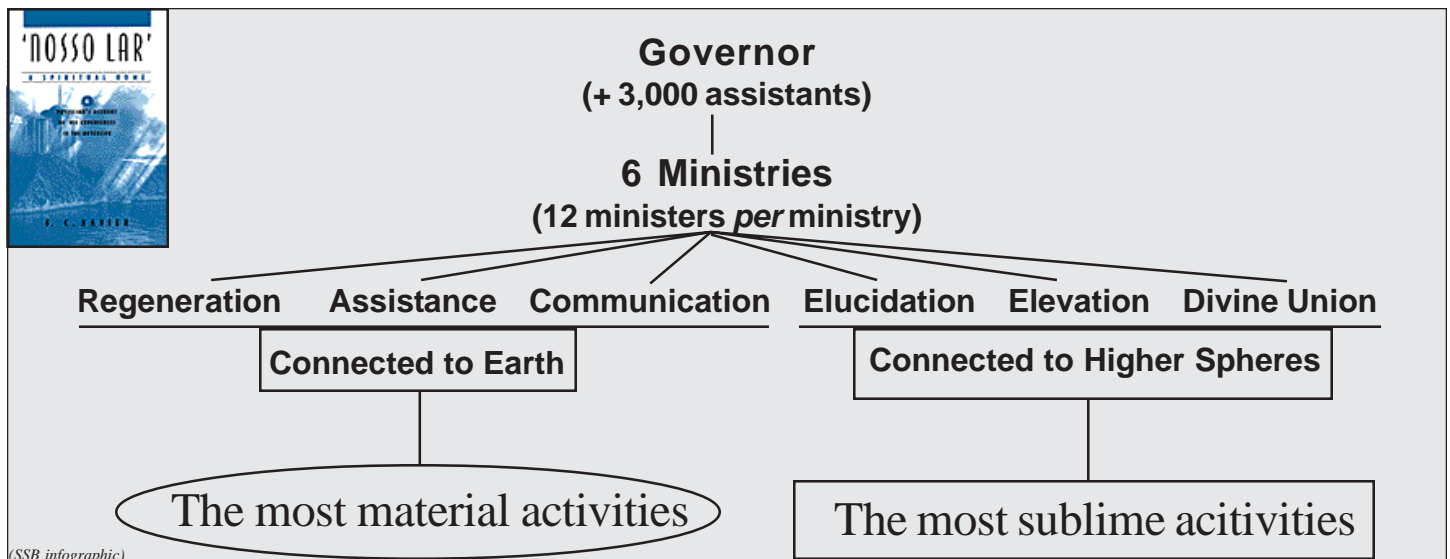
'NOSSO LAR'
A SPIRITUAL HOME
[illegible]
F. C. XAVIER

Governor
(+ 3,000 assistants)

6 Ministries
(12 ministers *per* ministry)

Regeneration Assistance Communication Elucidation Elevation Divine Union

Connected to Earth

Connected to Higher Spheres

The most material activities

The most sublime acitivities

(SSB infographic)